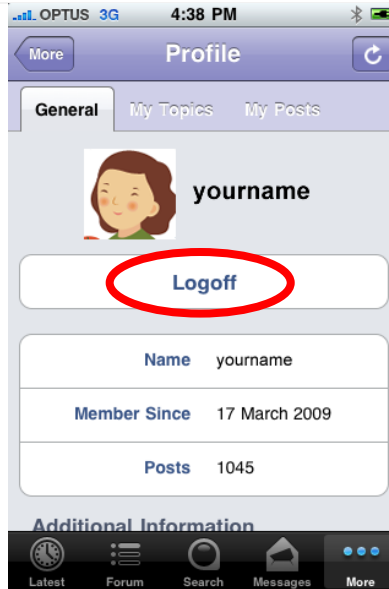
OPTUS 3G 4:38 PM

More Profile

General My Topics My Posts

yourname

Logoff

| Name | yourname |
|---|---|
| Member Since | 17 March 2009 |
| Posts | 1045 |

Additional Information

Latest Forum Search Messages More